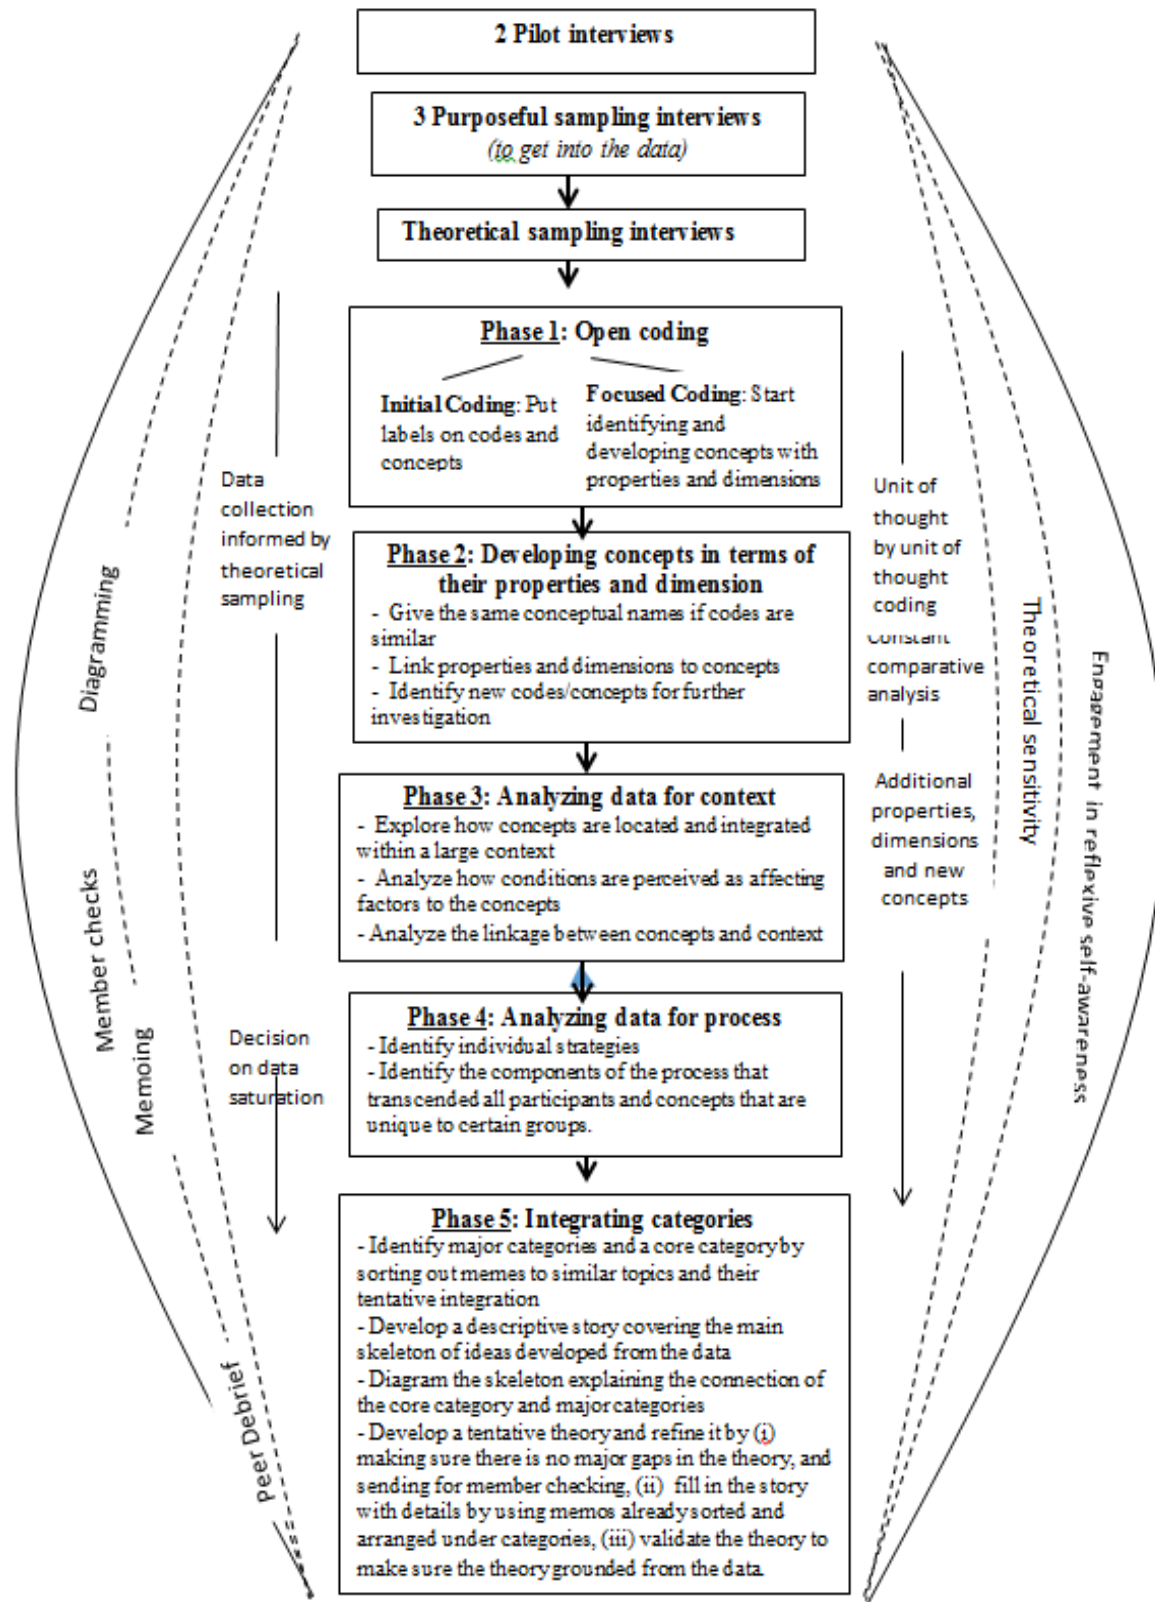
2 Pilot interviews

3 Purposeful sampling interviews
(to get into the data)

Theoretical sampling interviews

Phase 1: Open coding

Initial Coding: Put labels on codes and concepts

Focused Coding: Start identifying and developing concepts with properties and dimensions

Phase 2: Developing concepts in terms of their properties and dimension
- Give the same conceptual names if codes are similar
- Link properties and dimensions to concepts
- Identify new codes/concepts for further investigation

Phase 3: Analyzing data for context
- Explore how concepts are located and integrated within a large context
- Analyze how conditions are perceived as affecting factors to the concepts
- Analyze the linkage between concepts and context

Phase 4: Analyzing data for process
- Identify individual strategies
- Identify the components of the process that transcended all participants and concepts that are unique to certain groups.

Phase 5: Integrating categories
- Identify major categories and a core category by sorting out memes to similar topics and their tentative integration
- Develop a descriptive story covering the main skeleton of ideas developed from the data
- Diagram the skeleton explaining the connection of the core category and major categories
- Develop a tentative theory and refine it by (i) making sure there is no major gaps in the theory, and sending for member checking, (ii) fill in the story with details by using memos already sorted and arranged under categories, (iii) validate the theory to make sure the theory grounded from the data

Data collection informed by theoretical sampling

Decision on data saturation

Diagramming

Member checks

Memoing

Peer Debrief

Unit of thought by unit of thought coding

Constant comparative analysis

Additional properties, dimensions and new concepts

Theoretical sensitivity

Engagement in reflexive self-awareness